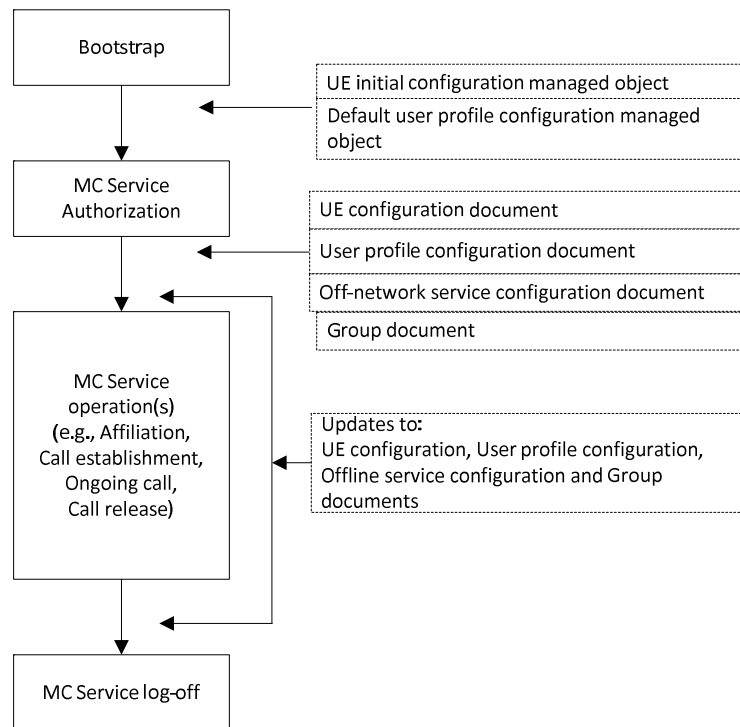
Bootstrap

UE initial configuration managed object

Default user profile configuration managed object

MC Service Authorization

UE configuration document

User profile configuration document

Off-network service configuration document

Group document

MC Service operation(s) (e.g., Affiliation, Call establishment, Ongoing call, Call release)

Updates to:
UE configuration, User profile configuration, Offline service configuration and Group documents

MC Service log-off